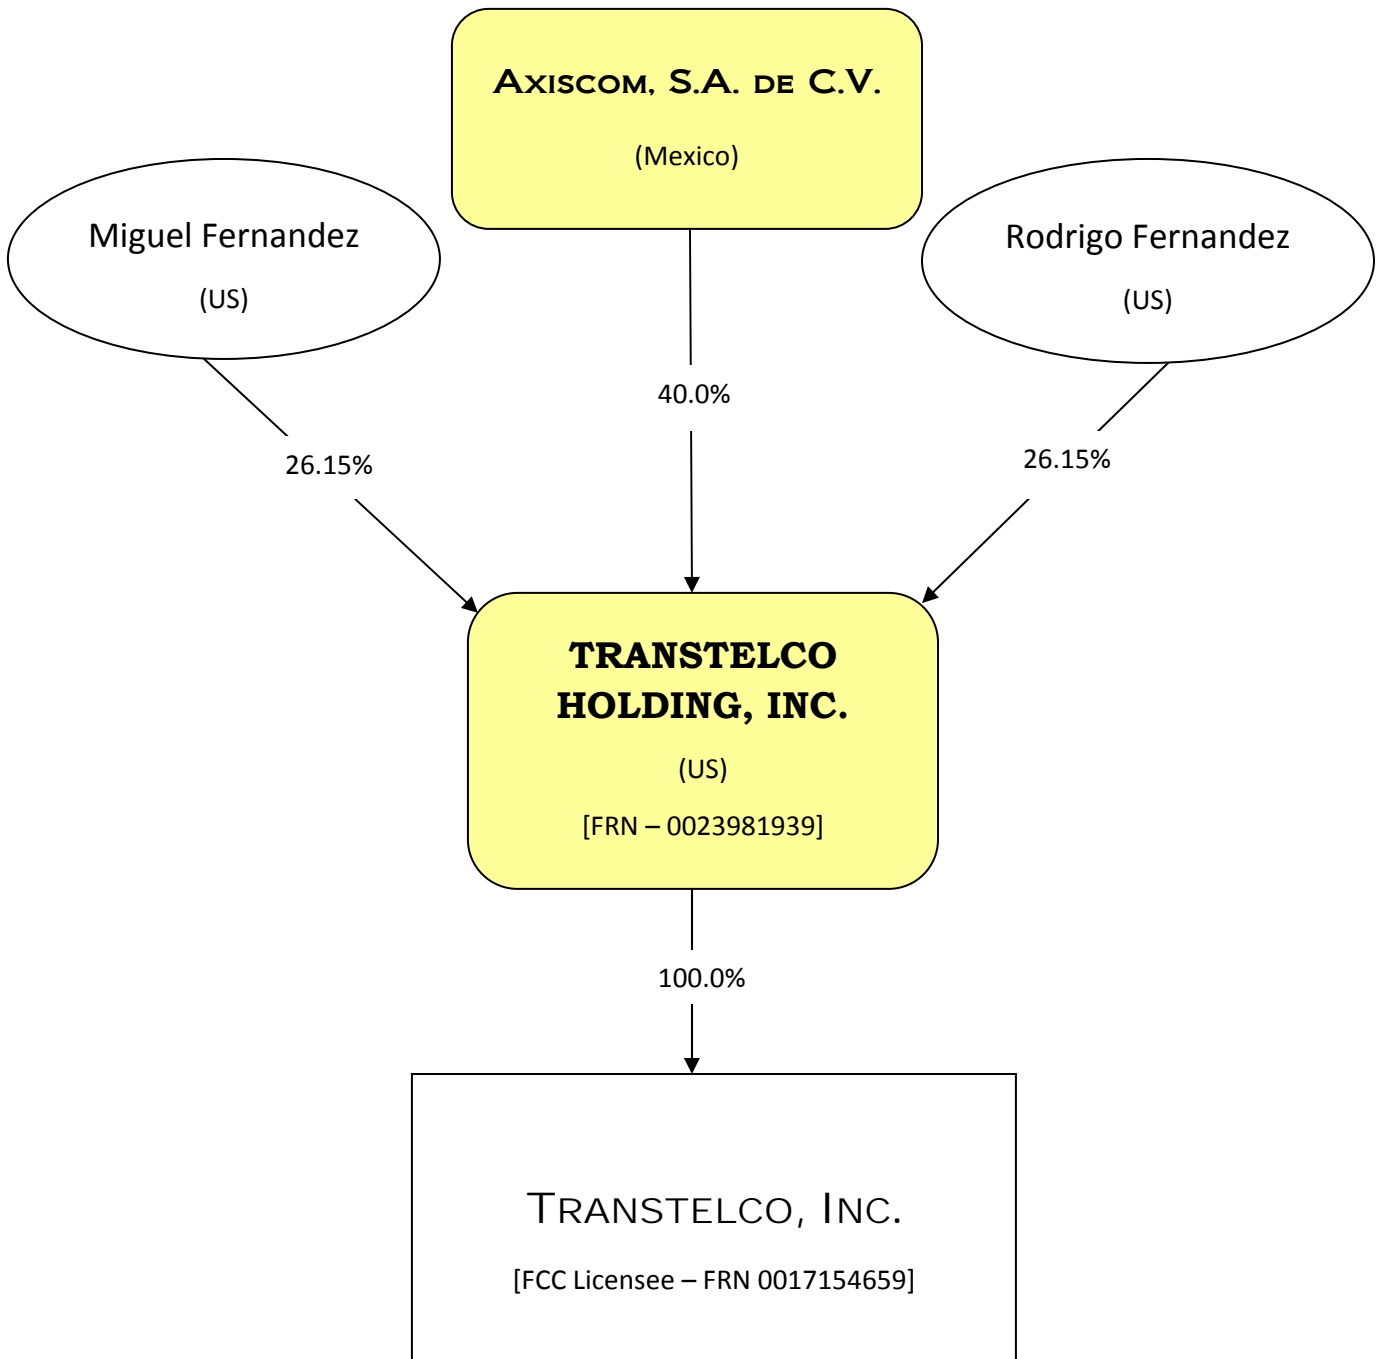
Axiscom, S.A. de C.V.

(Mexico)

Miguel Fernandez

(US)

Rodrigo Fernandez

(US)

40.0%

26.15%

26.15%

TRANSTELCO HOLDING, INC.

(US)

[FRN – 0023981939]

100.0%

Transtelco, Inc.

[FCC Licensee – FRN 0017154659]